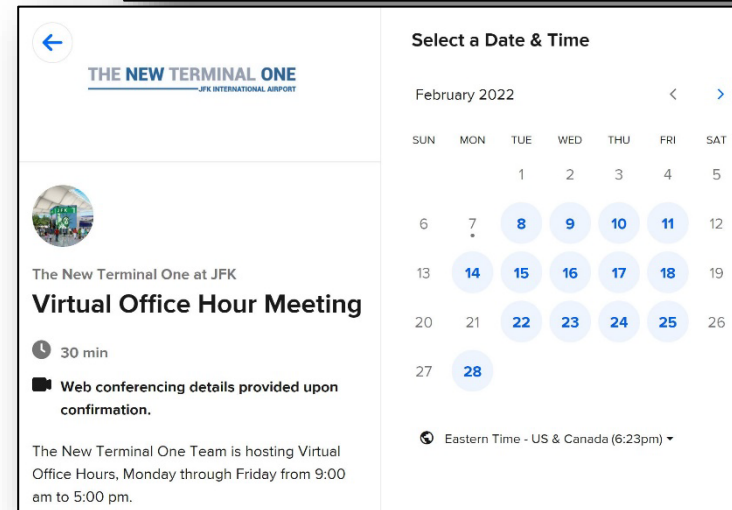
THE NEW TERMINAL ONE
JFK INTERNATIONAL AIRPORT

The New Terminal One at JFK
Virtual Office Hour Meeting

30 min

Web conferencing details provided upon confirmation.

The New Terminal One Team is hosting Virtual Office Hours, Monday through Friday from 9:00 am to 5:00 pm.

Select a Date & Time

February 2022

| SUN | MON | TUE | WED | THU | FRI | SAT |
|---|---|---|---|---|---|---|
| | | 1 | 2 | 3 | 4 | 5 |
| 6 | 7 | 8 | 9 | 10 | 11 | 12 |
| 13 | 14 | 15 | 16 | 17 | 18 | 19 |
| 20 | 21 | 22 | 23 | 24 | 25 | 26 |
| 27 | 28 | | | | | |

Eastern Time - US & Canada (6:23pm)